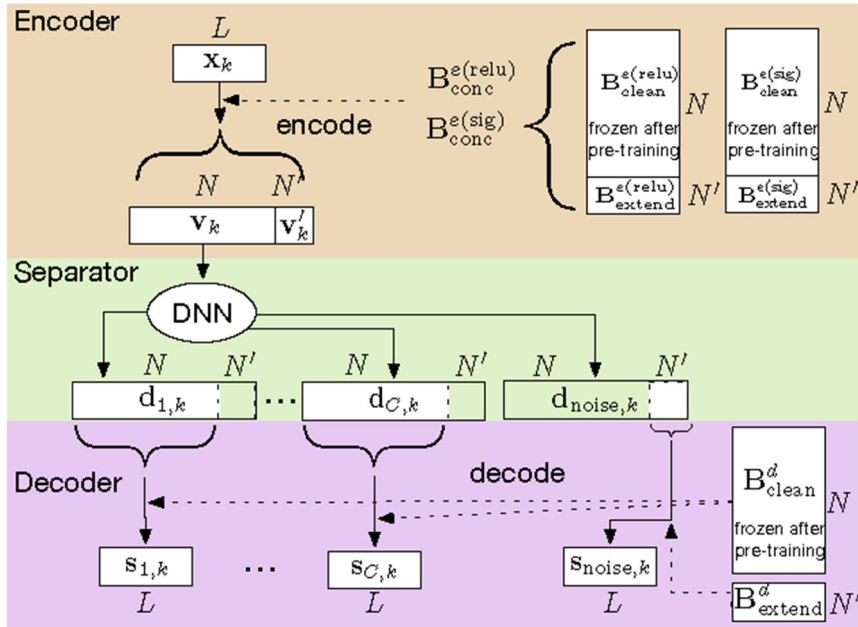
Encoder

$L$

$\mathbf{x}_k$

encode

$\mathrm{B}^{e(\mathrm{relu})}_{\mathrm{conc}}$

$\mathrm{B}^{e(\mathrm{sig})}_{\mathrm{conc}}$

$\mathrm{B}^{e(\mathrm{relu})}_{\mathrm{clean}}$

frozen after pre-training

$N$

$\mathrm{B}^{e(\mathrm{relu})}_{\mathrm{extend}}$

$N'$

$\mathrm{B}^{e(\mathrm{sig})}_{\mathrm{clean}}$

frozen after pre-training

$N$

$\mathrm{B}^{e(\mathrm{sig})}_{\mathrm{extend}}$

$N'$

$N$ $N'$

$\mathbf{v}_k$ $\mathbf{v}'_k$

Separator

DNN

$N$ $N'$

$\mathbf{d}_{1,k}$

...

$N$ $N'$

$\mathbf{d}_{C,k}$

$N$ $N'$

$\mathbf{d}_{\mathrm{noise},k}$

Decoder

decode

$\mathrm{B}^{d}_{\mathrm{clean}}$

$N$

frozen after pre-training

$\mathrm{B}^{d}_{\mathrm{extend}}$

$N'$

$\mathbf{s}_{1,k}$

$L$

...

$\mathbf{s}_{C,k}$

$L$

$\mathbf{s}_{\mathrm{noise},k}$

$L$